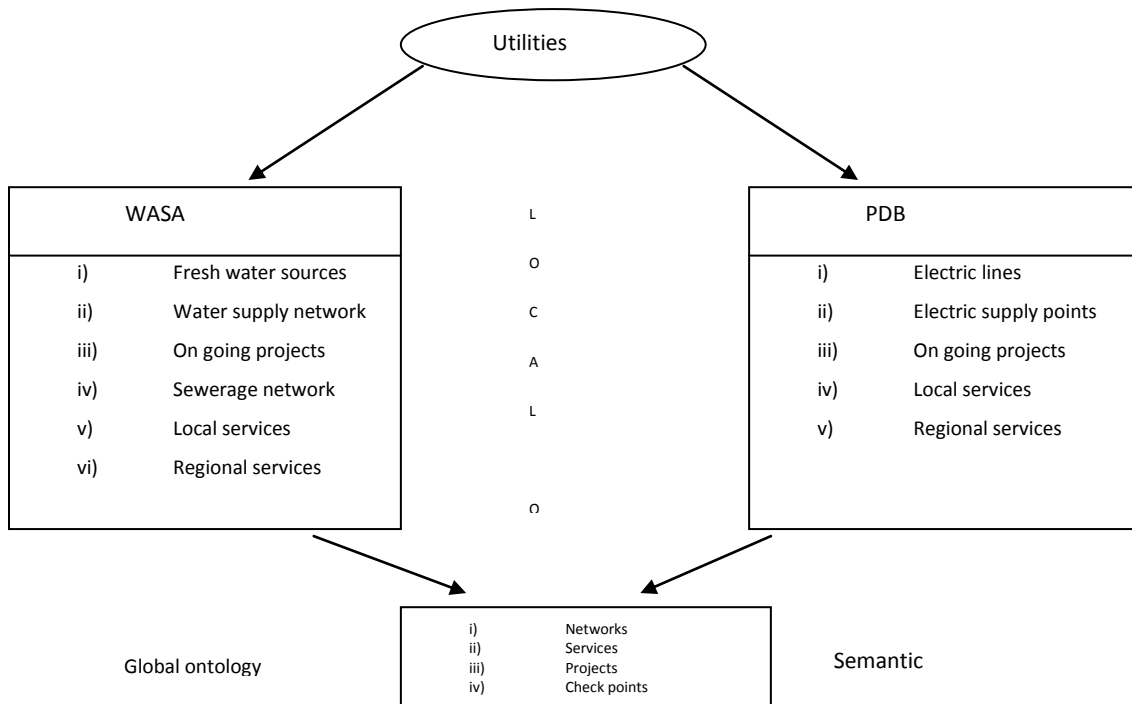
Utilities

WASA

i) Fresh water sources
ii) Water supply network
iii) On going projects
iv) Sewerage network
v) Local services
vi) Regional services

L
O
C
A
L

O

PDB

i) Electric lines
ii) Electric supply points
iii) On going projects
iv) Local services
v) Regional services

Global ontology

i) Networks
ii) Services
iii) Projects
iv) Check points

Semantic